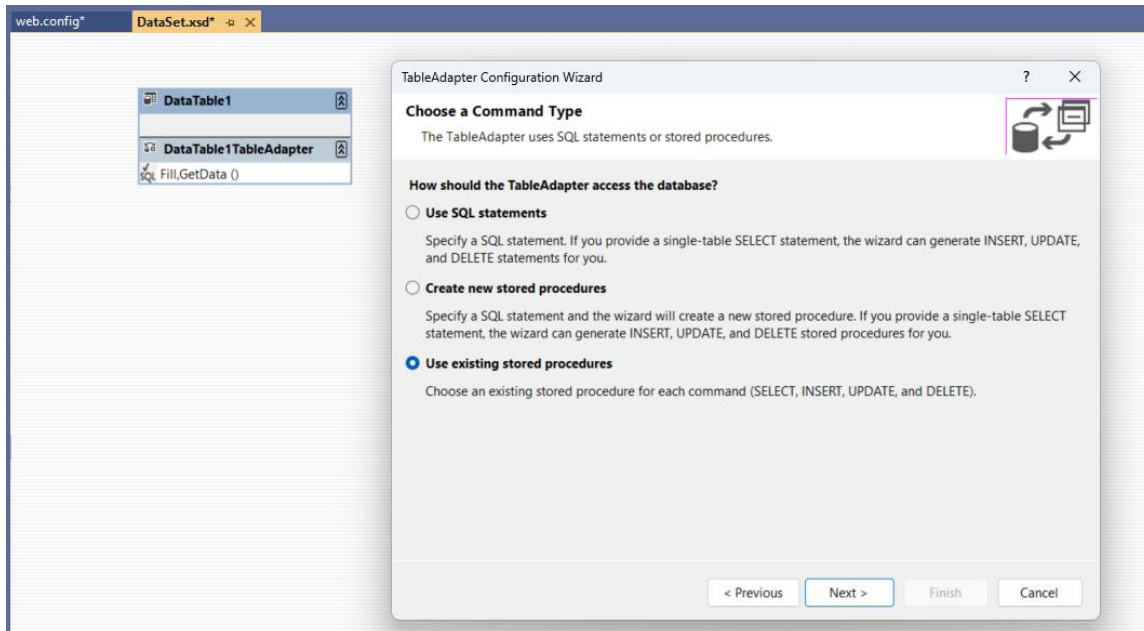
web.config*

DataSet.xsd*

DataTable1

DataTable1TableAdapter

Fill,GetData ()

TableAdapter Configuration Wizard

?

Choose a Command Type

The TableAdapter uses SQL statements or stored procedures.

How should the TableAdapter access the database?

Use SQL statements

Specify a SQL statement. If you provide a single-table SELECT statement, the wizard can generate INSERT, UPDATE, and DELETE statements for you.

Create new stored procedures

Specify a SQL statement and the wizard will create a new stored procedure. If you provide a single-table SELECT statement, the wizard can generate INSERT, UPDATE, and DELETE stored procedures for you.

Use existing stored procedures

Choose an existing stored procedure for each command (SELECT, INSERT, UPDATE, and DELETE).

< Previous

Next >

Finish

Cancel